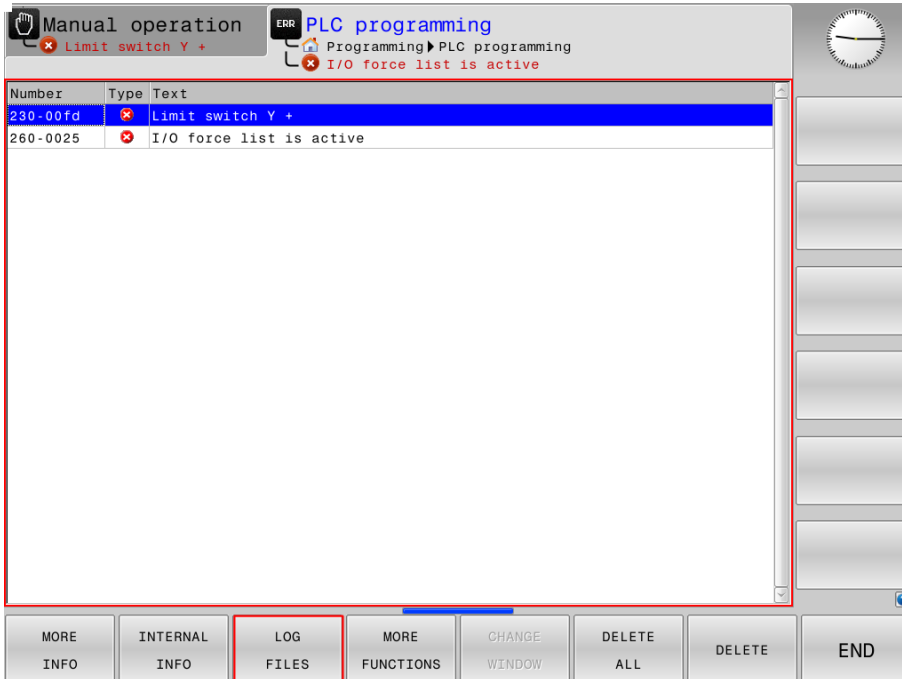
Manual operation
Limit switch Y +

ERR PLC programming
Programming ▶ PLC programming
I/O force list is active

| Number | Type | Text |
|---|---|---|
| 230-00fd | ✖ | Limit switch Y + |
| 260-0025 | ✖ | I/O force list is active |

MORE INFO
INTERNAL INFO
LOG FILES
MORE FUNCTIONS
CHANGE WINDOW
DELETE ALL
DELETE
END